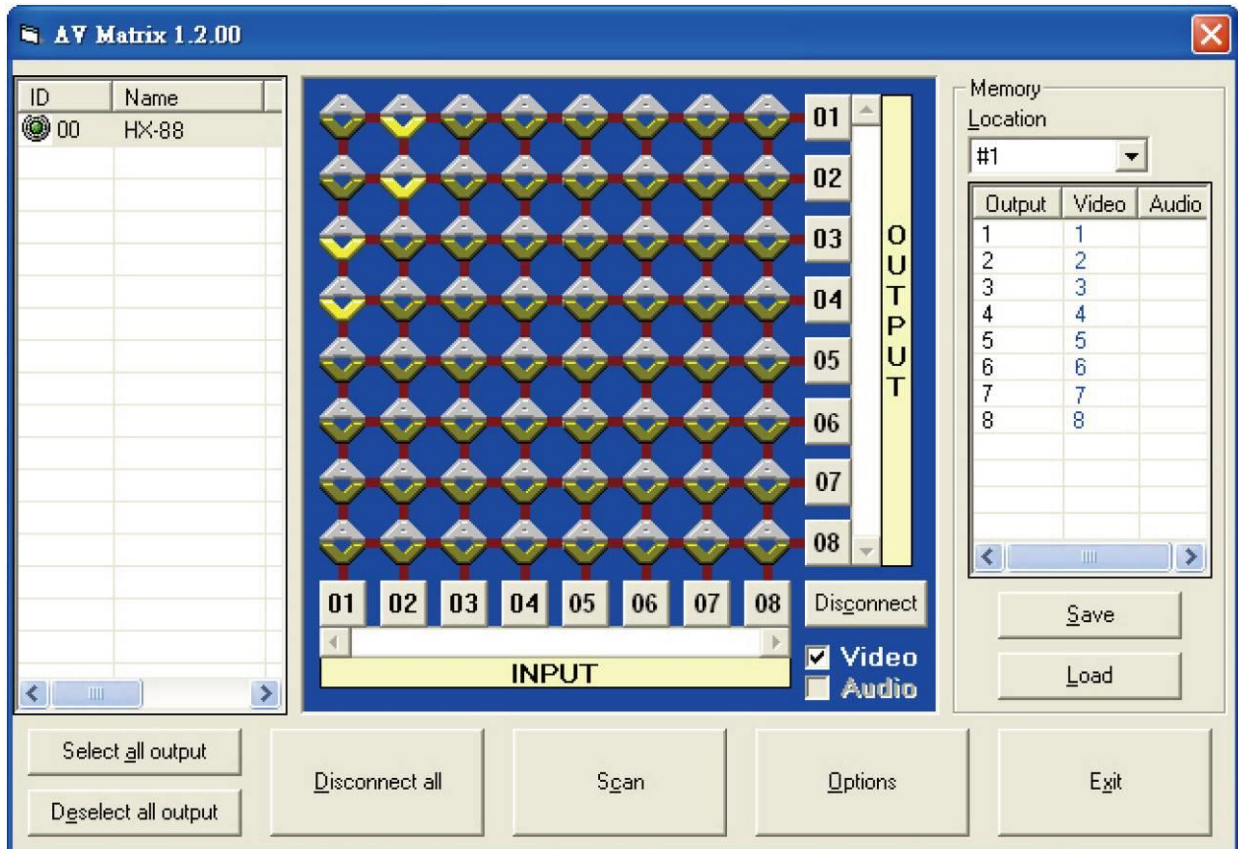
AV Matrix 1.2.00

| ID | Name |
|---|---|
| 00 | HX-88 |

01
02
03
04
05
06
07
08

OUTPUT

01 02 03 04 05 06 07 08

INPUT

Disconnect

Video
Audio

Memory
Location
#1

| Output | Video | Audio |
|---|---|---|
| 1 | 1 | |
| 2 | 2 | |
| 3 | 3 | |
| 4 | 4 | |
| 5 | 5 | |
| 6 | 6 | |
| 7 | 7 | |
| 8 | 8 | |

Save

Load

Select all output

Deselect all output

Disconnect all

Scan

Options

Exit